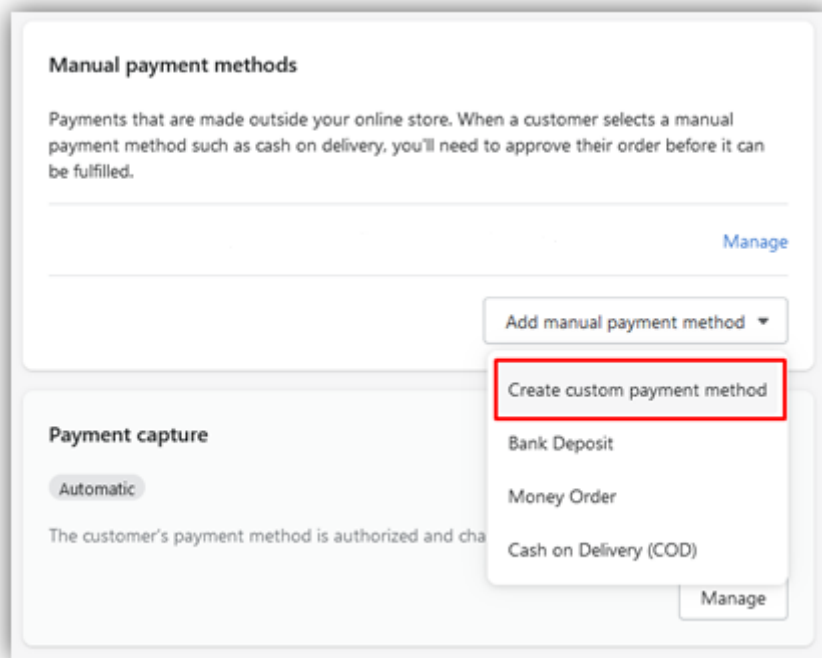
Manual payment methods

Payments that are made outside your online store. When a customer selects a manual payment method such as cash on delivery, you'll need to approve their order before it can be fulfilled.

Manage

Add manual payment method ▾

Create custom payment method

Bank Deposit

Money Order

Cash on Delivery (COD)

Payment capture

Automatic

The customer's payment method is authorized and cha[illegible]

Manage